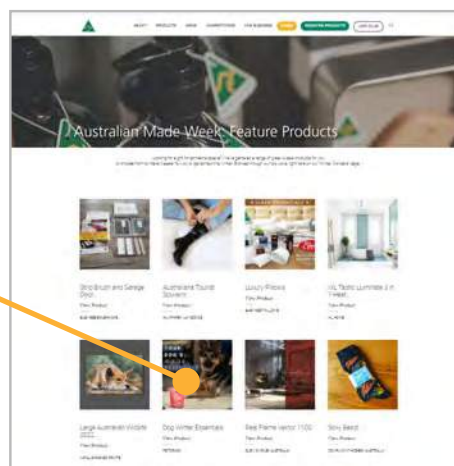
Australian Made Week: Feature Products

Bird Brush and Garage Door

Australiana Tourist Souvenir

Luxury Pillows

Large Australian Wildlife 2022

Dog Winter Essentials

Real Flame Vector 1100

Sexy Beast